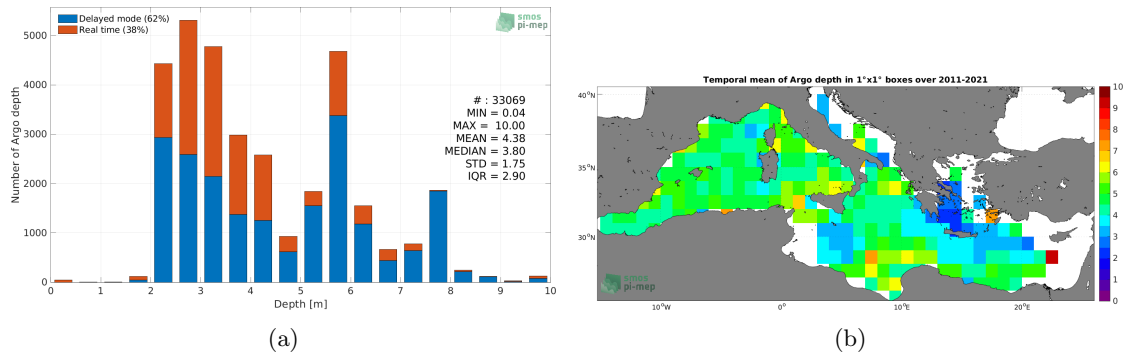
Delayed mode (62%)
Real time (38%)

smos pi-mep

5000
4000
3000
2000
1000
0

Number of Argo depth

# : 33069
MIN = 0.04
MAX = 10.00
MEAN = 4.38
MEDIAN = 3.80
STD = 1.75
IQR = 2.90

0 1 2 3 4 5 6 7 8 9 10
Depth [m]

(a)

Temporal mean of Argo depth in 1°x1° boxes over 2011-2021

40°N
35°N
30°N

10°W 0° 10°E 20°E

smos pi-mep

10
9
8
7
6
5
4
3
2
1
0

(b)